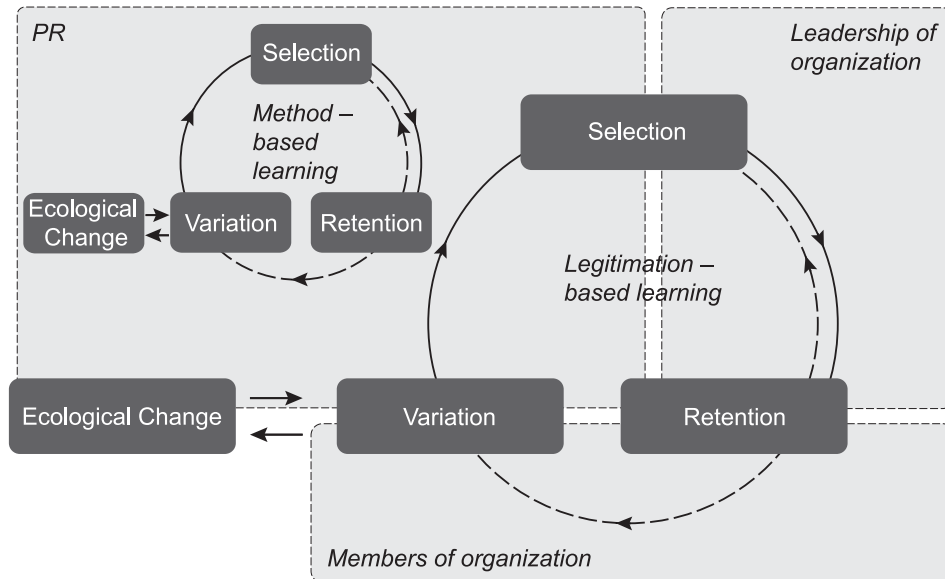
PR

Selection

Method – based learning

Ecological Change

Variation

Retention

Leadership of organization

Selection

Legitimation – based learning

Ecological Change

Variation

Retention

Members of organization